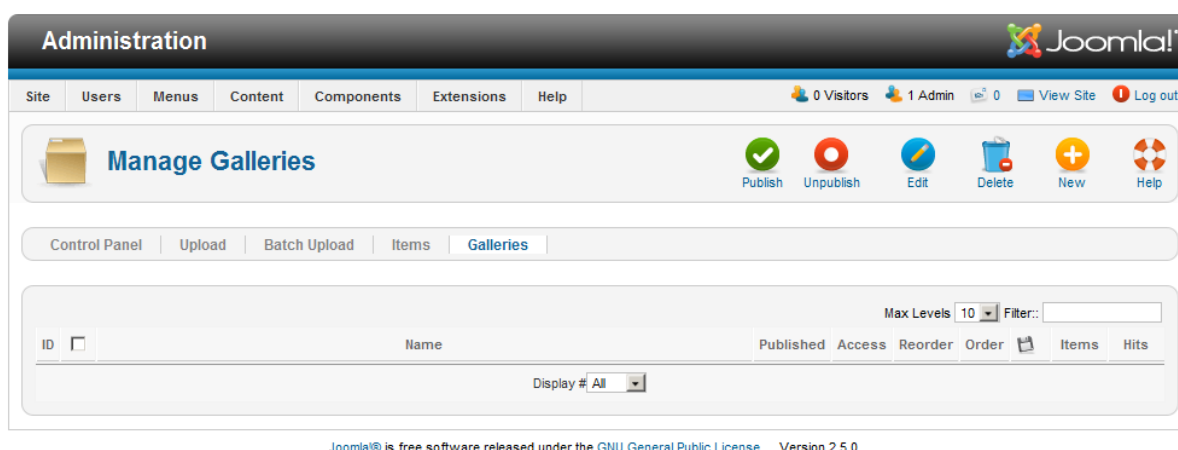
Administration

Joomla!

Site Users Menus Content Components Extensions Help

0 Visitors 1 Admin 0 View Site Log out

Manage Galleries

Publish Unpublish Edit Delete New Help

Control Panel | Upload | Batch Upload | Items | Galleries

Max Levels 10 Filter::

| ID | ☐ | Name | Published | Access | Reorder | Order | | Items | Hits |
|---|---|---|---|---|---|---|---|---|---|

Display # All

Joomla!® is free software released under the GNU General Public License. Version 2.5.0